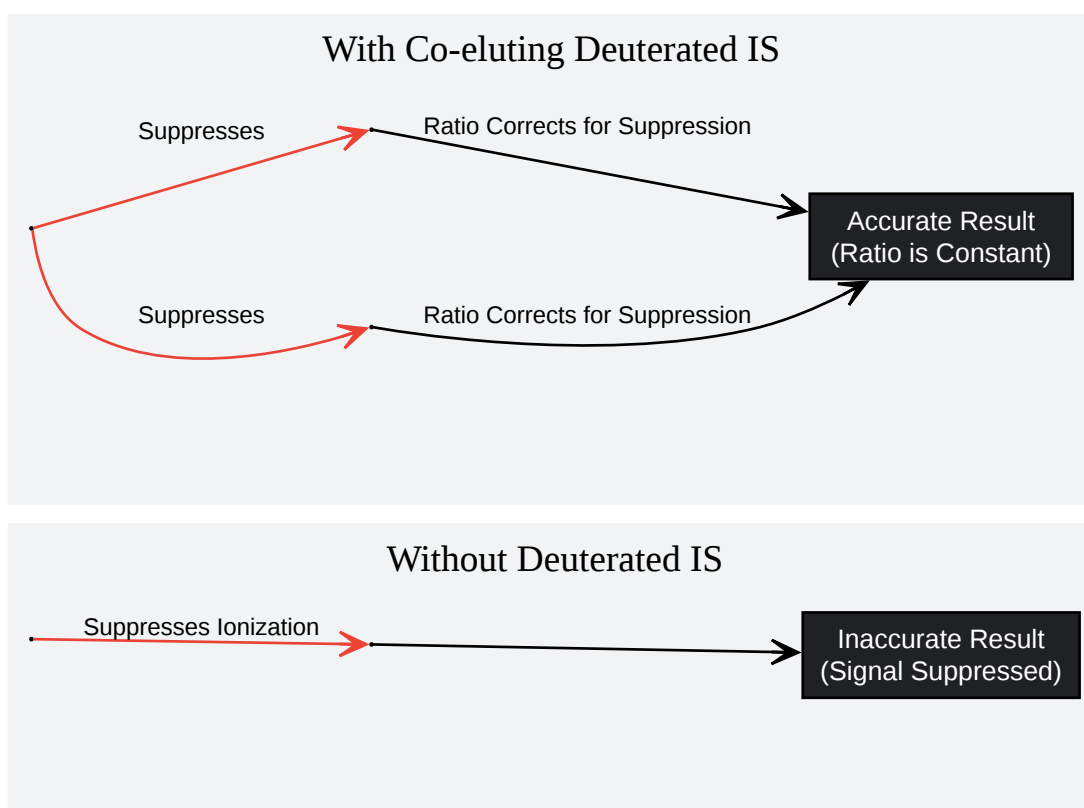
With Co-eluting Deuterated IS

Suppresses

Ratio Corrects for Suppression

Accurate Result
(Ratio is Constant)

Suppresses

Ratio Corrects for Suppression

Without Deuterated IS

Suppresses Ionization

Inaccurate Result
(Signal Suppressed)